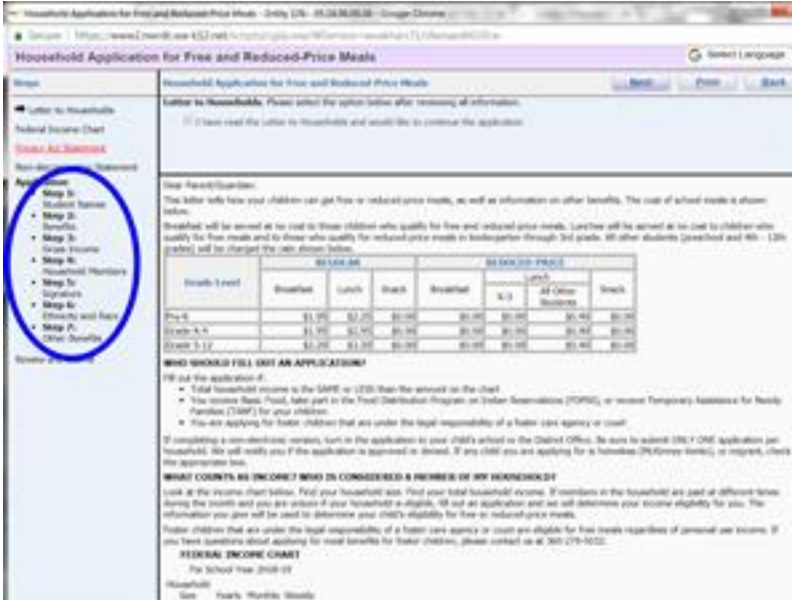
Household Application for Free and Reduced-Price Meals - Online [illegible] - Google Chrome

Secure | https://www2.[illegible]

Household Application for Free and Reduced-Price Meals

Select Language

Steps

Letter to Households

Federal Income Chart

Privacy Act Statement

Non-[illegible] Statement

Application:
Step 1: Student Names
Step 2: Benefits
Step 3: Gross Income
Step 4: Household Members
Step 5: Signature
Step 6: Ethnicity and Race
Step 7: Other Benefits

Review and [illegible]

Household Application for Free and Reduced-Price Meals

Next | Print | Back

Letter to Households. Please select the option below after reviewing all information.

I have read the Letter to Households and would like to continue the application.

Dear Parent/Guardian:

This letter tells how your children can get free or reduced price meals, as well as information on other benefits. The cost of school meals is shown below.

Breakfast will be served at no cost to those children who qualify for free and reduced price meals. Lunches will be served at no cost to children who qualify for free meals and to those who qualify for reduced-price meals in kindergarten through 3rd grade. All other students (preschool and 4th - 12th grades) will be charged the rate shown below.

| Grade Level | REGULAR Breakfast | REGULAR Lunch | REGULAR Snack | REDUCED PRICE Breakfast | REDUCED PRICE Lunch K-3 | REDUCED PRICE Lunch All Other Students | REDUCED PRICE Snack |
|---|---|---|---|---|---|---|---|
| Pre-K | $1.95 | $2.25 | $0.00 | $0.00 | $0.00 | $0.40 | $0.00 |
| Grade K-4 | $1.95 | $2.50 | $0.00 | $0.00 | $0.00 | $0.40 | $0.00 |
| Grade 5-12 | $2.20 | $3.00 | $0.00 | $0.00 | $0.00 | $0.40 | $0.00 |

WHO SHOULD FILL OUT AN APPLICATION?

Fill out the application if:
• Total household income is the SAME or LESS than the amount on the chart
• You receive Basic Food, take part in the Food Distribution Program on Indian Reservations (FDPIR), or receive Temporary Assistance for Needy Families (TANF) for your children.
• You are applying for foster children that are under the legal responsibility of a foster care agency or court

If completing a non-electronic version, turn in the application to your child's school or the District Office. Be sure to submit ONLY ONE application per household. We will notify you if the application is approved or denied. If any child you are applying for is homeless (McKinney-Vento), or migrant, check the appropriate box.

WHAT COUNTS AS INCOME? WHO IS CONSIDERED A MEMBER OF MY HOUSEHOLD?

Look at the income chart below. Find your household size. Find your total household income. If members in the household are paid at different times during the month and you are unsure if your household is eligible, fill out an application and we will determine your income eligibility for you. The information you give will be used to determine your child's eligibility for free or reduced-price meals.

Foster children that are under the legal responsibility of a foster care agency or court are eligible for free meals regardless of personal use income. If you have questions about applying for meal benefits for foster children, please contact us at 360-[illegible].

FEDERAL INCOME CHART

For School Year 2018-19

Household Size | Yearly | Monthly | Weekly